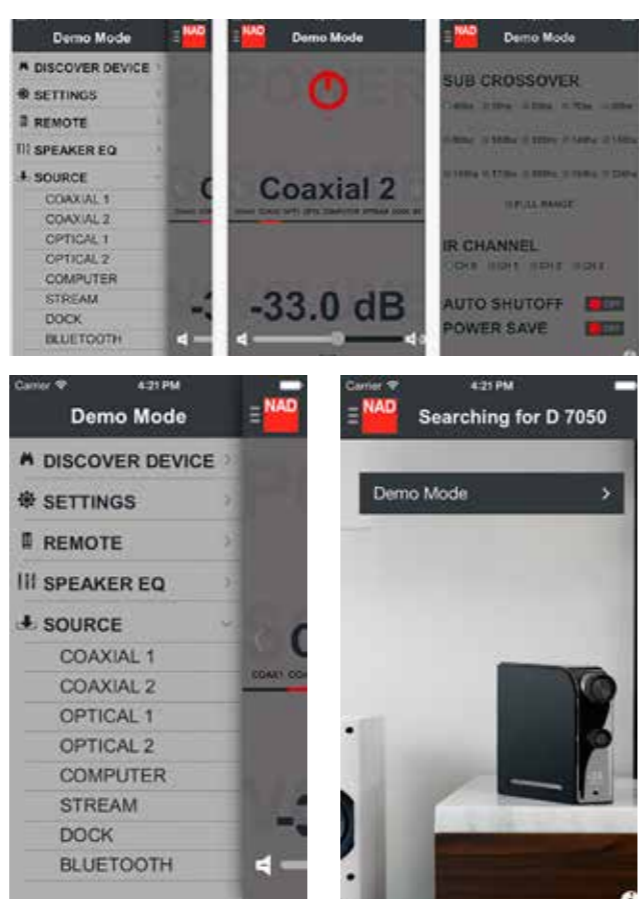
Demo Mode
NAD
DISCOVER DEVICE
SETTINGS
REMOTE
SPEAKER EQ
SOURCE
COAXIAL 1
COAXIAL 2
OPTICAL 1
OPTICAL 2
COMPUTER
STREAM
DOCK
BLUETOOTH

NAD
Demo Mode
Coaxial 2
-33.0 dB

NAD
Demo Mode
SUB CROSSOVER
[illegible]
FULL RANGE
IR CHANNEL
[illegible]
AUTO SHUTOFF
OFF
POWER SAVE
OFF

Carrier
4:21 PM
Demo Mode
NAD
DISCOVER DEVICE
SETTINGS
REMOTE
SPEAKER EQ
SOURCE
COAXIAL 1
COAXIAL 2
OPTICAL 1
OPTICAL 2
COMPUTER
STREAM
DOCK
BLUETOOTH

Carrier
4:21 PM
NAD
Searching for D 7050
Demo Mode